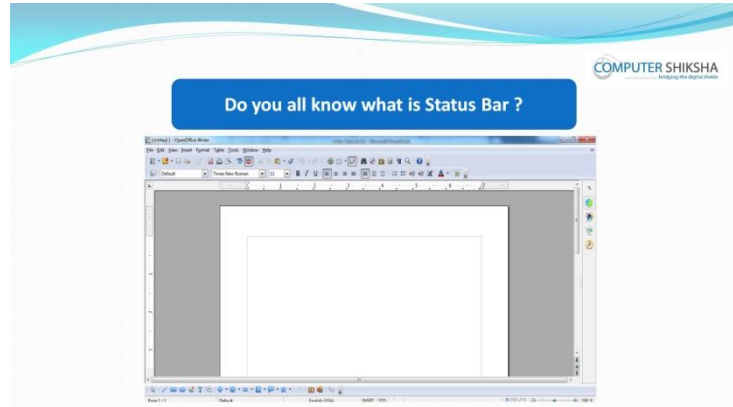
COMPUTER SHIKSHA
bridging the digital divide

Do you all know what is Status Bar ?

Untitled 1 - OpenOffice Writer

File Edit View Insert Format Table Tools Window Help

Default

Times New Roman

12

Page 1 / 1

Default

English (USA)

INSERT

STD

100 %